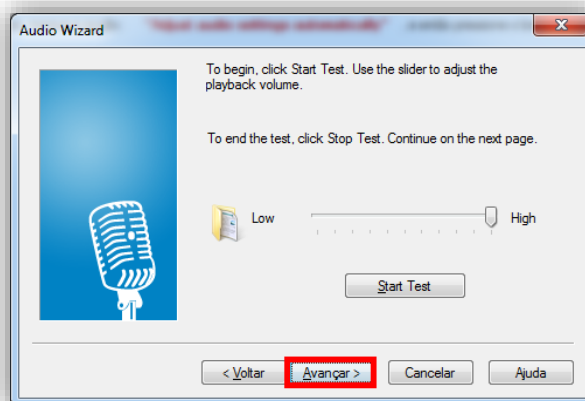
Audio Wizard

To begin, click Start Test. Use the slider to adjust the playback volume.

To end the test, click Stop Test. Continue on the next page.

Low

High

Start Test

< Voltar

Avançar >

Cancelar

Ajuda